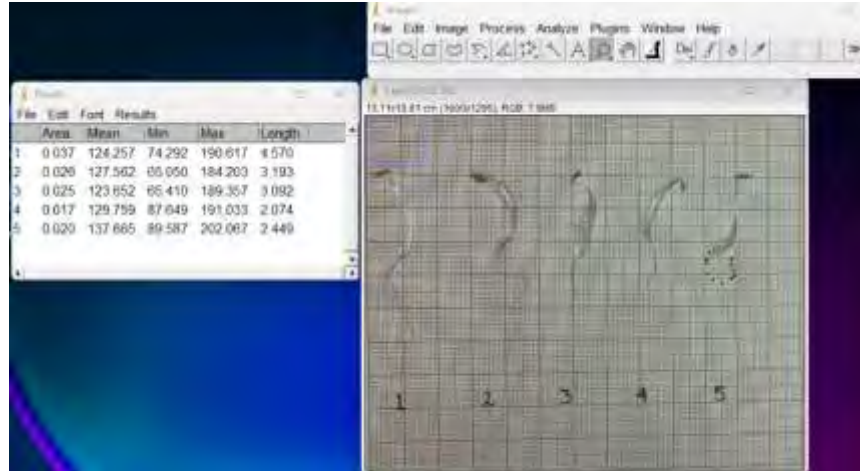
File Edit Image Process Analyze Plugins Window Help

File Edit Font Results

| | Area | Mean | Min | Max | Length |
|---|---|---|---|---|---|
| 1 | 0.037 | 124.257 | 74.292 | 190.617 | 4.570 |
| 2 | 0.026 | 127.562 | 65.050 | 184.203 | 3.193 |
| 3 | 0.025 | 123.652 | 65.410 | 189.357 | 3.092 |
| 4 | 0.017 | 129.759 | 87.649 | 191.033 | 2.074 |
| 5 | 0.020 | 137.665 | 89.587 | 202.067 | 2.449 |

13.11x10.81 cm (3600x1296); RGB; 18MB

1 2 3 4 5